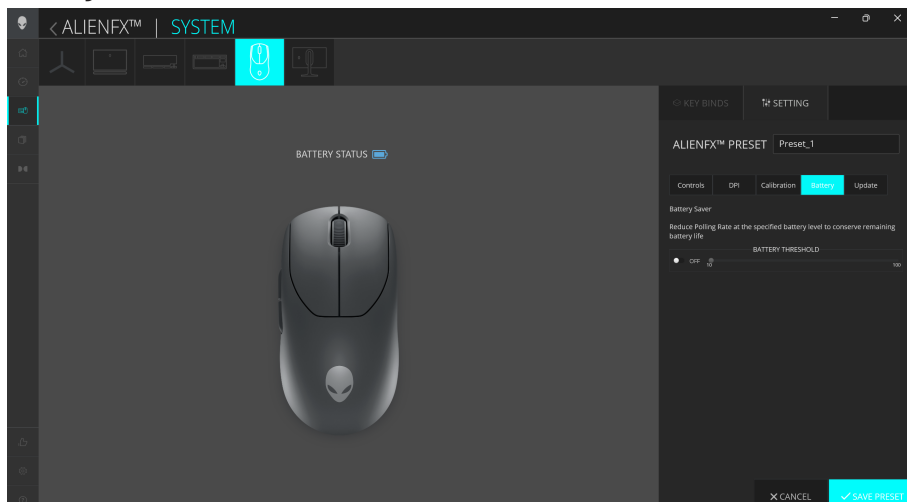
< ALIENFX™ | SYSTEM

BATTERY STATUS

KEY BINDS

SETTING

ALIENFX™ PRESET Preset_1

Controls DPI Calibration Battery Update

Battery Saver

Reduce Polling Rate at the specified battery level to conserve remaining battery life

BATTERY THRESHOLD

OFF 10 100

✕ CANCEL ✓ SAVE PRESET